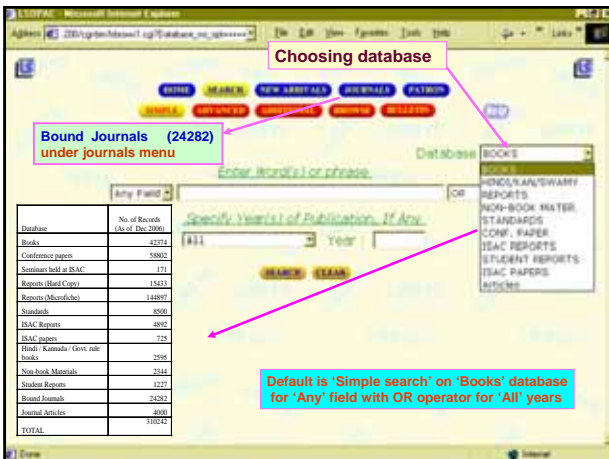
LSOPAC - Microsoft Internet Explorer

Address 200/cgi-bin/browse1.cgi?Database_no_opt=

File Edit View Favorites Tools Help

Links

Choosing database

HOME SEARCH NEW ARRIVALS JOURNALS PATRON

SIMPLE ADVANCED LOGICAL BROWSE BULLETIN

Bound Journals (24282) under journals menu

Database BOOKS

BOOKS
HINDI/KAN/SWAMY
REPORTS
NON-BOOK MATER.
STANDARDS
CONF. PAPER
ISAC REPORTS
STUDENT REPORTS
ISAC PAPERS
Articles

Enter Word(s) or phrase.

Any Field OR

Specify Year(s) of Publication, If Any.

All Year

SEARCH CLEAR

| Database | No. of Records (As of Dec 2006) |
|---|---|
| Books | 42374 |
| Conference papers | 58802 |
| Seminars held at ISAC | 171 |
| Reports (Hard Copy) | 15433 |
| Reports (Microfiche) | 144897 |
| Standards | 8500 |
| ISAC Reports | 4892 |
| ISAC papers | 725 |
| Hindi / Kannada / Govt. rule books | 2595 |
| Non-book Materials | 2344 |
| Student Reports | 1227 |
| Bound Journals | 24282 |
| Journal Articles | 4000 |
| TOTAL | 310242 |

Default is 'Simple search' on 'Books' database for 'Any' field with OR operator for 'All' years

Done

Internet